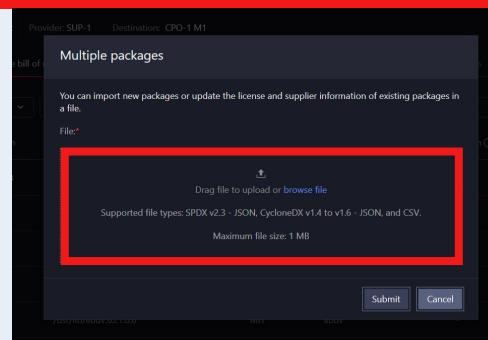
Provider: SUP-1 Destination: CPO-1 M1

Multiple packages

You can import new packages or update the license and supplier information of existing packages in a file.

File:*

Drag file to upload or browse file

Supported file types: SPDX v2.3 - JSON, CycloneDX v1.4 to v1.6 - JSON, and CSV.

Maximum file size: 1 MB

Submit Cancel